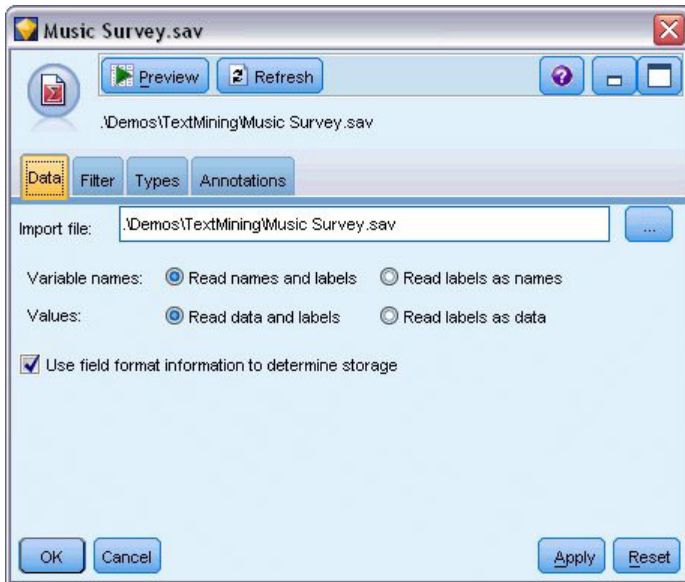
Music Survey.sav

Preview
Refresh

.\Demos\TextMining\Music Survey.sav

Data
Filter
Types
Annotations

Import file: .\Demos\TextMining\Music Survey.sav ...

Variable names: Read names and labels Read labels as names

Values: Read data and labels Read labels as data

Use field format information to determine storage

OK
Cancel
Apply
Reset